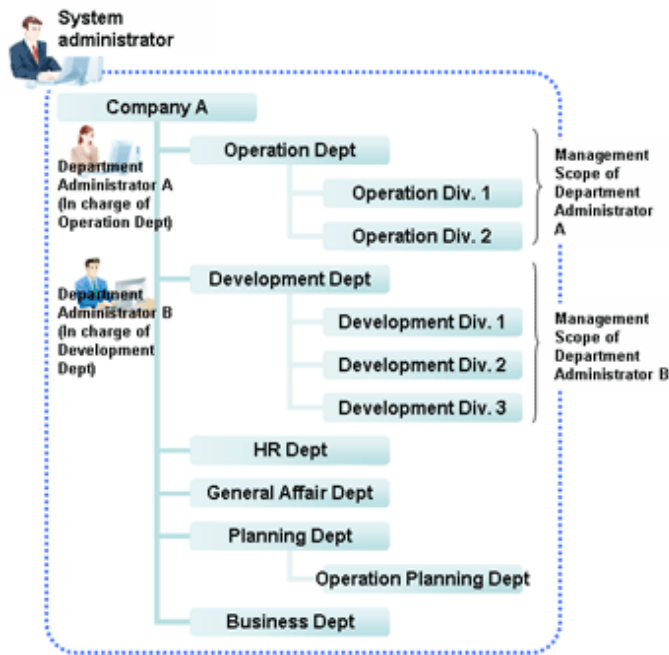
System administrator

Company A

Department Administrator A (In charge of Operation Dept)

Operation Dept

Operation Div. 1

Operation Div. 2

Management Scope of Department Administrator A

Department Administrator B (In charge of Development Dept)

Development Dept

Development Div. 1

Development Div. 2

Development Div. 3

Management Scope of Department Administrator B

HR Dept

General Affair Dept

Planning Dept

Operation Planning Dept

Business Dept